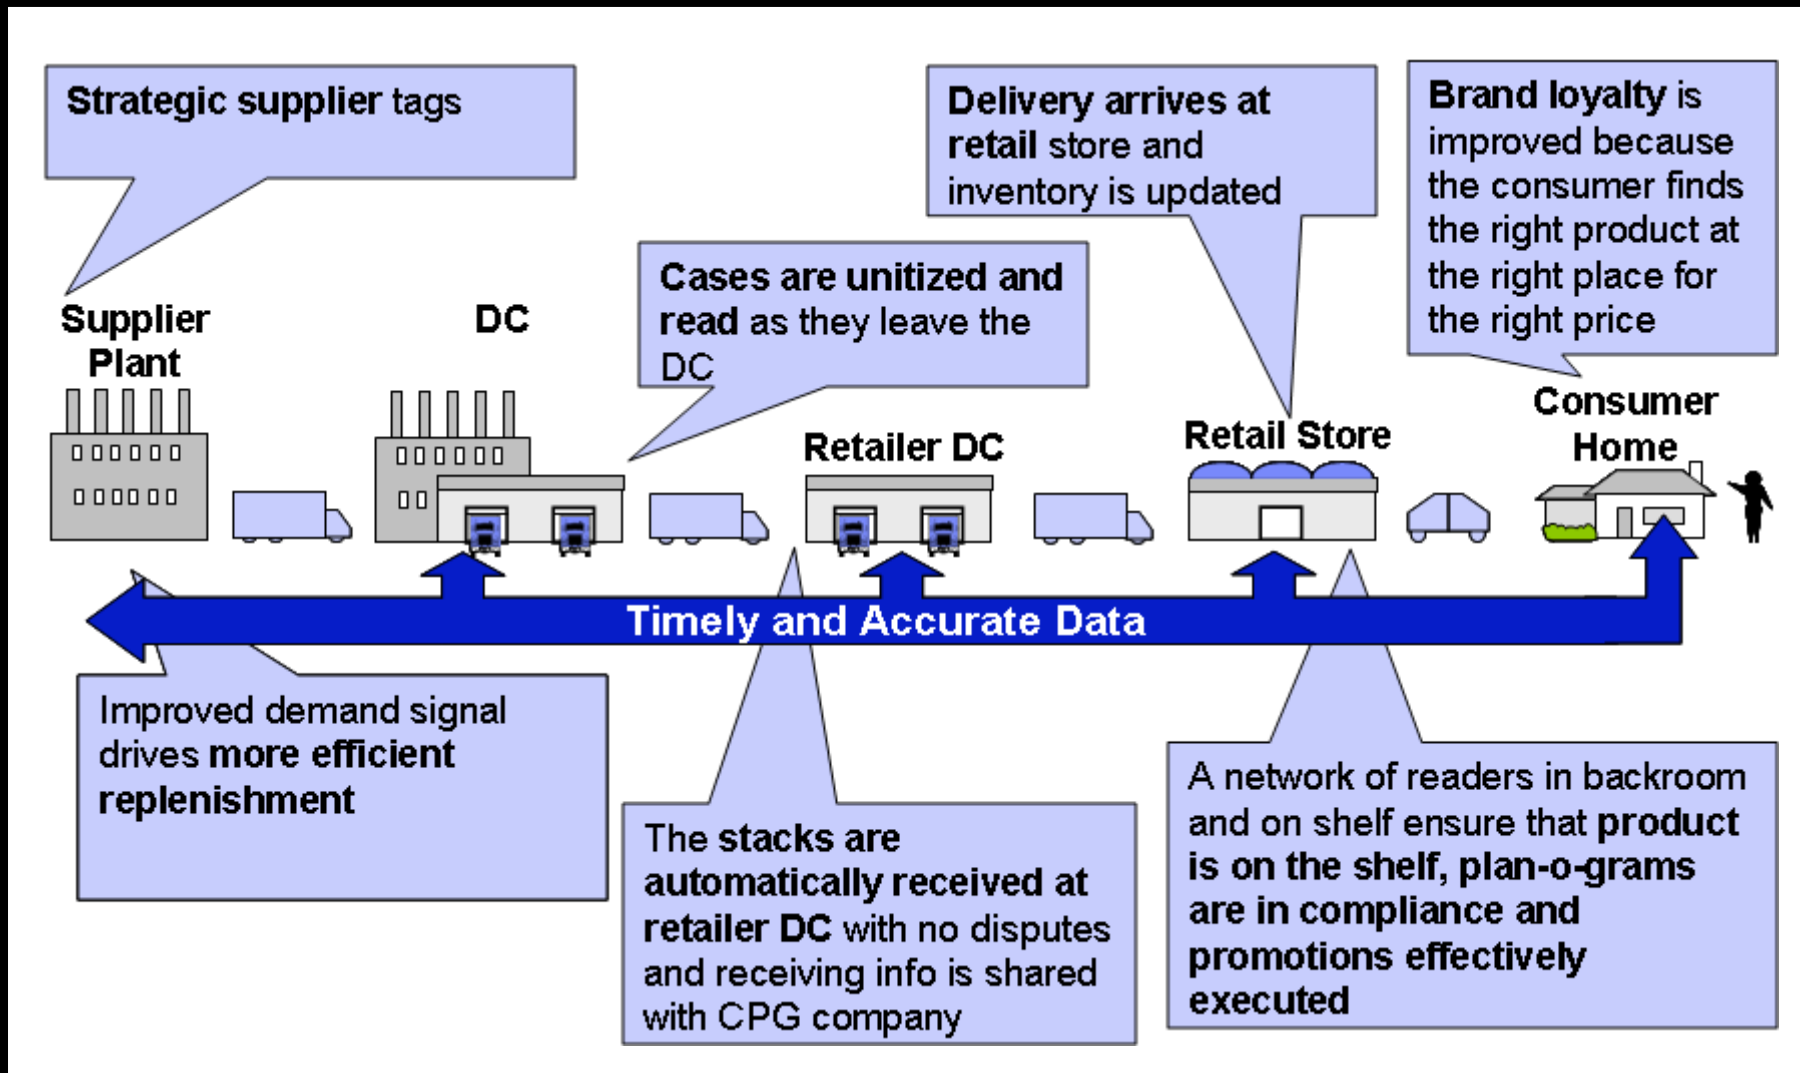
Strategic supplier tags

Delivery arrives at retail store and inventory is updated

Brand loyalty is improved because the consumer finds the right product at the right place for the right price

Cases are unitized and read as they leave the DC

Supplier Plant

DC

Retailer DC

Retail Store

Consumer Home

Timely and Accurate Data

Improved demand signal drives more efficient replenishment

The stacks are automatically received at retailer DC with no disputes and receiving info is shared with CPG company

A network of readers in backroom and on shelf ensure that product is on the shelf, plan-o-grams are in compliance and promotions effectively executed